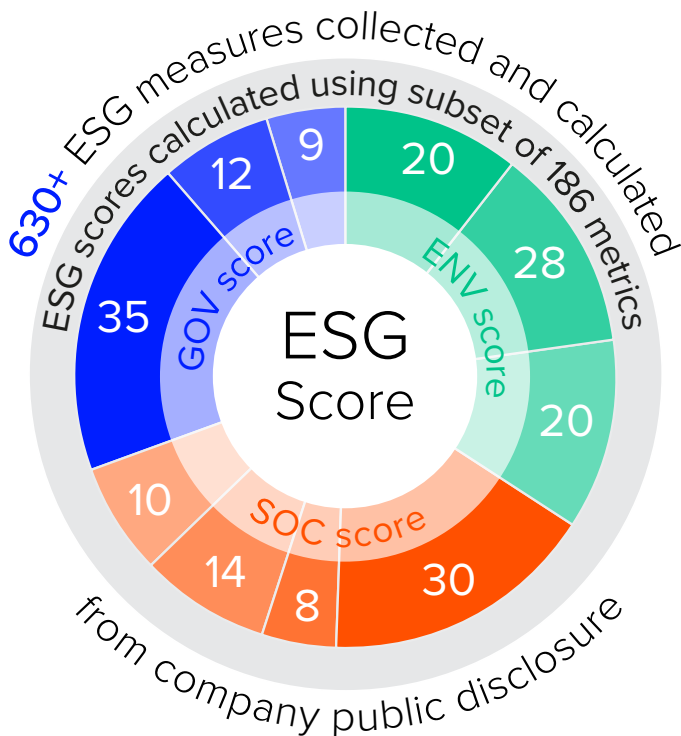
630+ ESG measures collected and calculated from company public disclosure

ESG scores calculated using subset of 186 metrics

ESG Score

GOV score

ENV score

SOC score

9

12

35

20

28

20

30

8

14

10